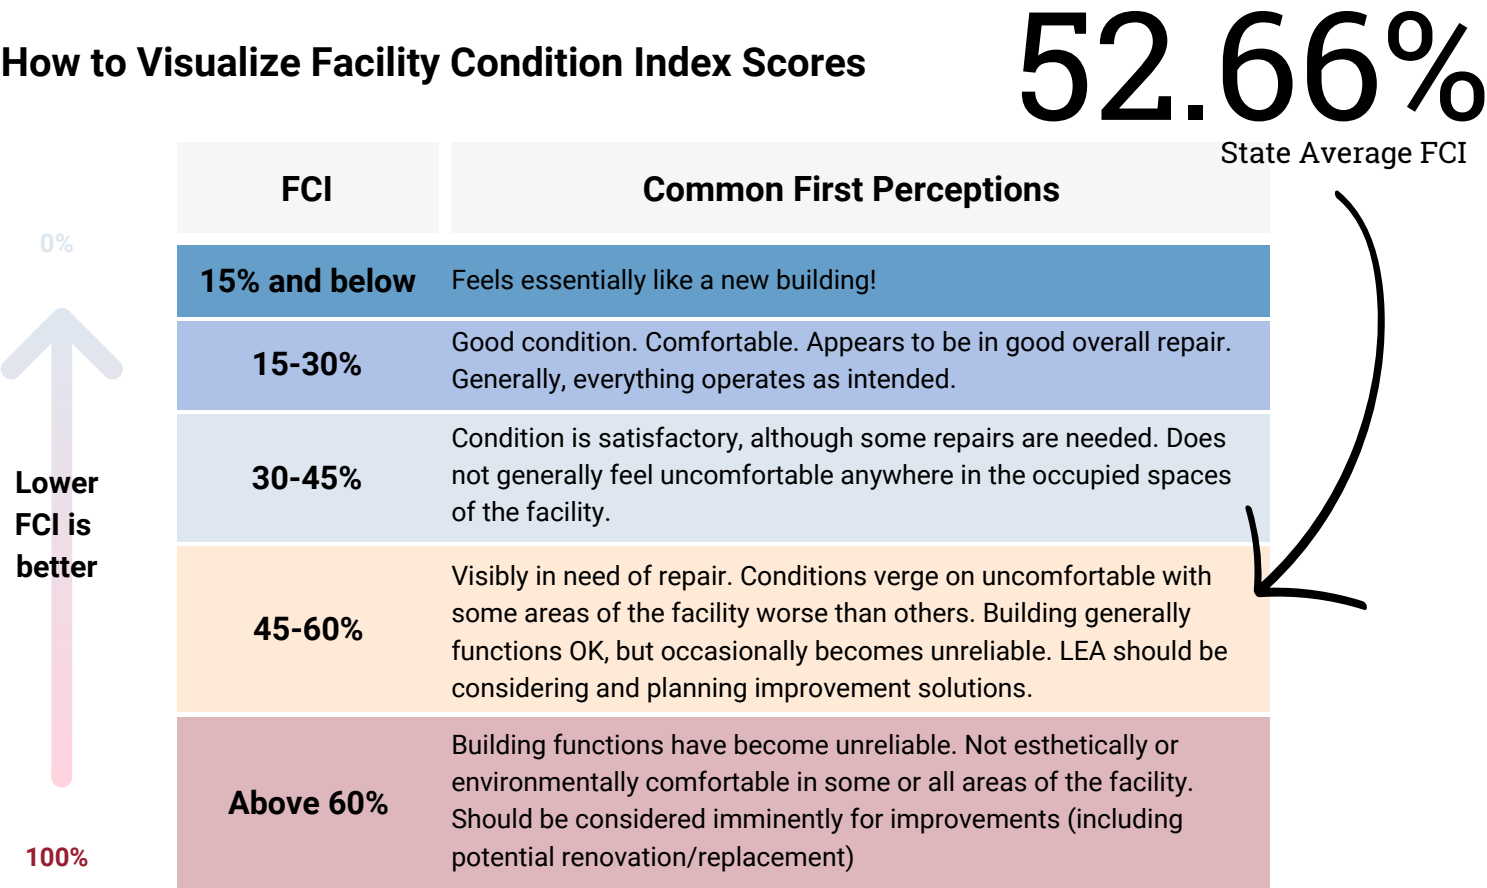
How to Visualize Facility Condition Index Scores

52.66%
State Average FCI

0%

Lower FCI is better

100%

| FCI | Common First Perceptions |
|---|---|
| 15% and below | Feels essentially like a new building! |
| 15-30% | Good condition. Comfortable. Appears to be in good overall repair. Generally, everything operates as intended. |
| 30-45% | Condition is satisfactory, although some repairs are needed. Does not generally feel uncomfortable anywhere in the occupied spaces of the facility. |
| 45-60% | Visibly in need of repair. Conditions verge on uncomfortable with some areas of the facility worse than others. Building generally functions OK, but occasionally becomes unreliable. LEA should be considering and planning improvement solutions. |
| Above 60% | Building functions have become unreliable. Not esthetically or environmentally comfortable in some or all areas of the facility. Should be considered imminently for improvements (including potential renovation/replacement) |